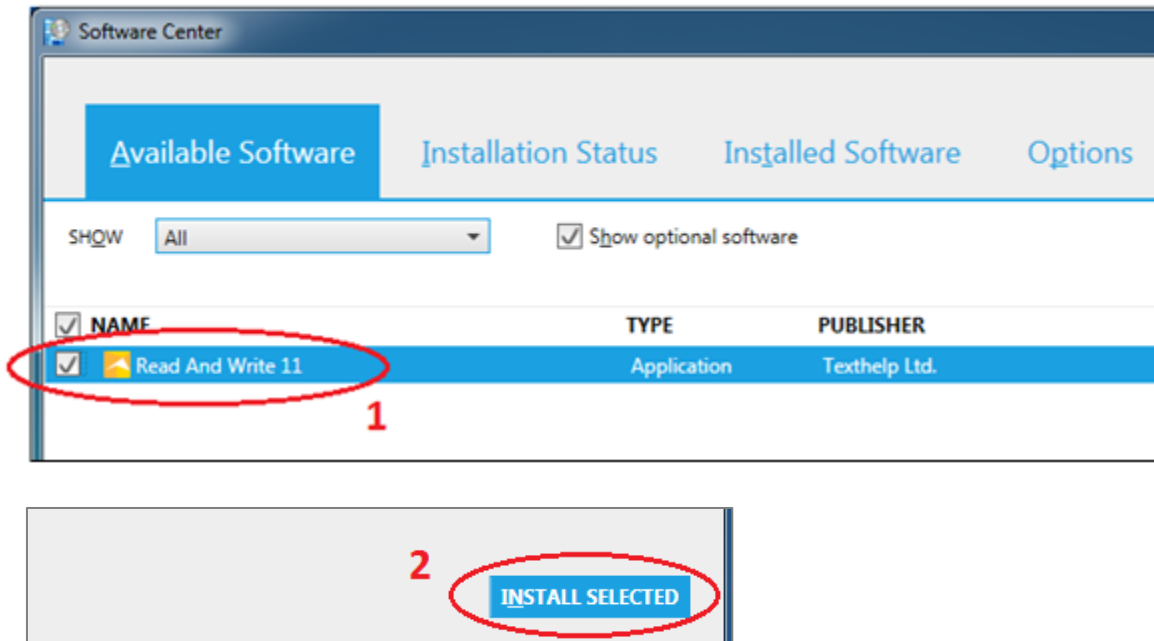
Software Center

Available Software Installation Status Installed Software Options

SHOW All

Show optional software

| NAME | TYPE | PUBLISHER |
|---|---|---|
| Read And Write 11 | Application | Texthelp Ltd. |

1

2

INSTALL SELECTED